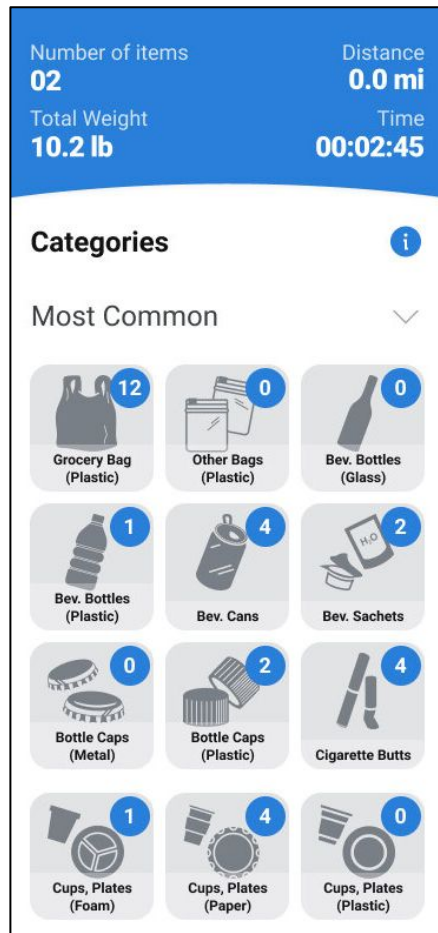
Number of items
02

Distance
0.0 mi

Total Weight
10.2 lb

Time
00:02:45

Categories

i

Most Common

12
Grocery Bag (Plastic)

0
Other Bags (Plastic)

0
Bev. Bottles (Glass)

1
Bev. Bottles (Plastic)

4
Bev. Cans

2
$H_2O$
Bev. Sachets

0
Bottle Caps (Metal)

2
Bottle Caps (Plastic)

4
Cigarette Butts

1
Cups, Plates (Foam)

4
Cups, Plates (Paper)

0
Cups, Plates (Plastic)